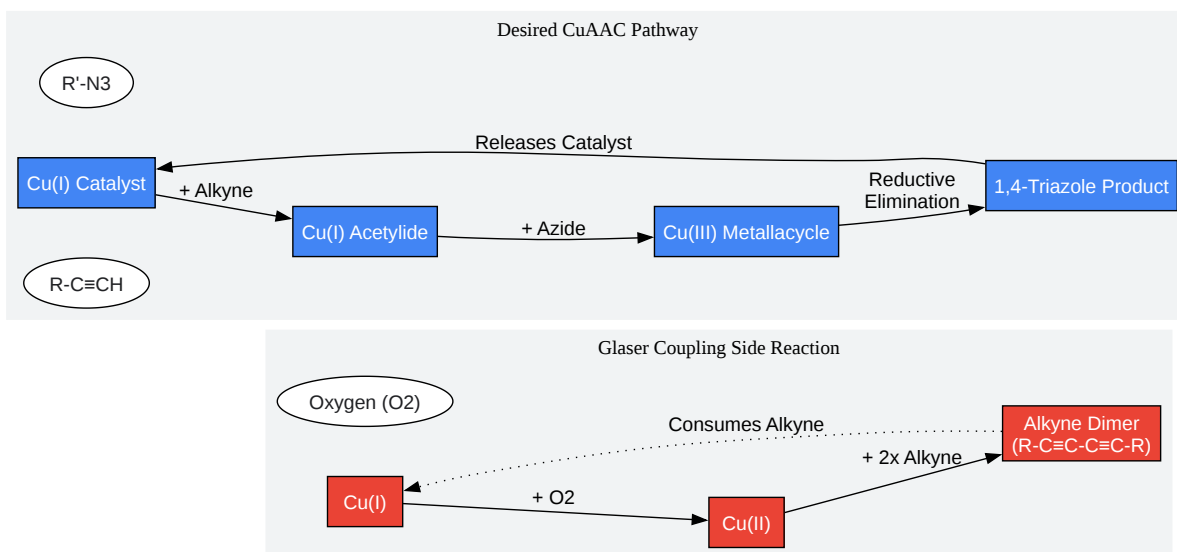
Desired CuAAC Pathway

R'-N3

Releases Catalyst

Cu(I) Catalyst

+ Alkyne

Reductive Elimination

1,4-Triazole Product

Cu(I) Acetylide

+ Azide

Cu(III) Metallacycle

R-C≡CH

Glaser Coupling Side Reaction

Oxygen (O2)

Consumes Alkyne

Alkyne Dimer (R-C≡C-C≡C-R)

+ 2x Alkyne

Cu(I)

+ O2

Cu(II)